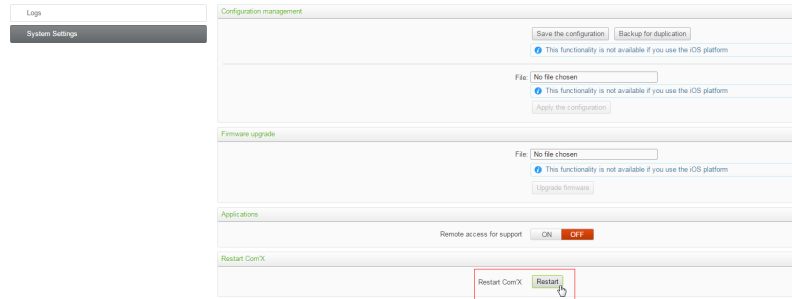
Logs

System Settings

Configuration management

Save the configuration | Backup for duplication

This functionality is not available if you use the iOS platform

File: No file chosen

This functionality is not available if you use the iOS platform

Apply the configuration

Firmware upgrade

File: No file chosen

This functionality is not available if you use the iOS platform

Upgrade firmware

Applications

Remote access for support ON OFF

Restart Com'X

Restart Com'X Restart